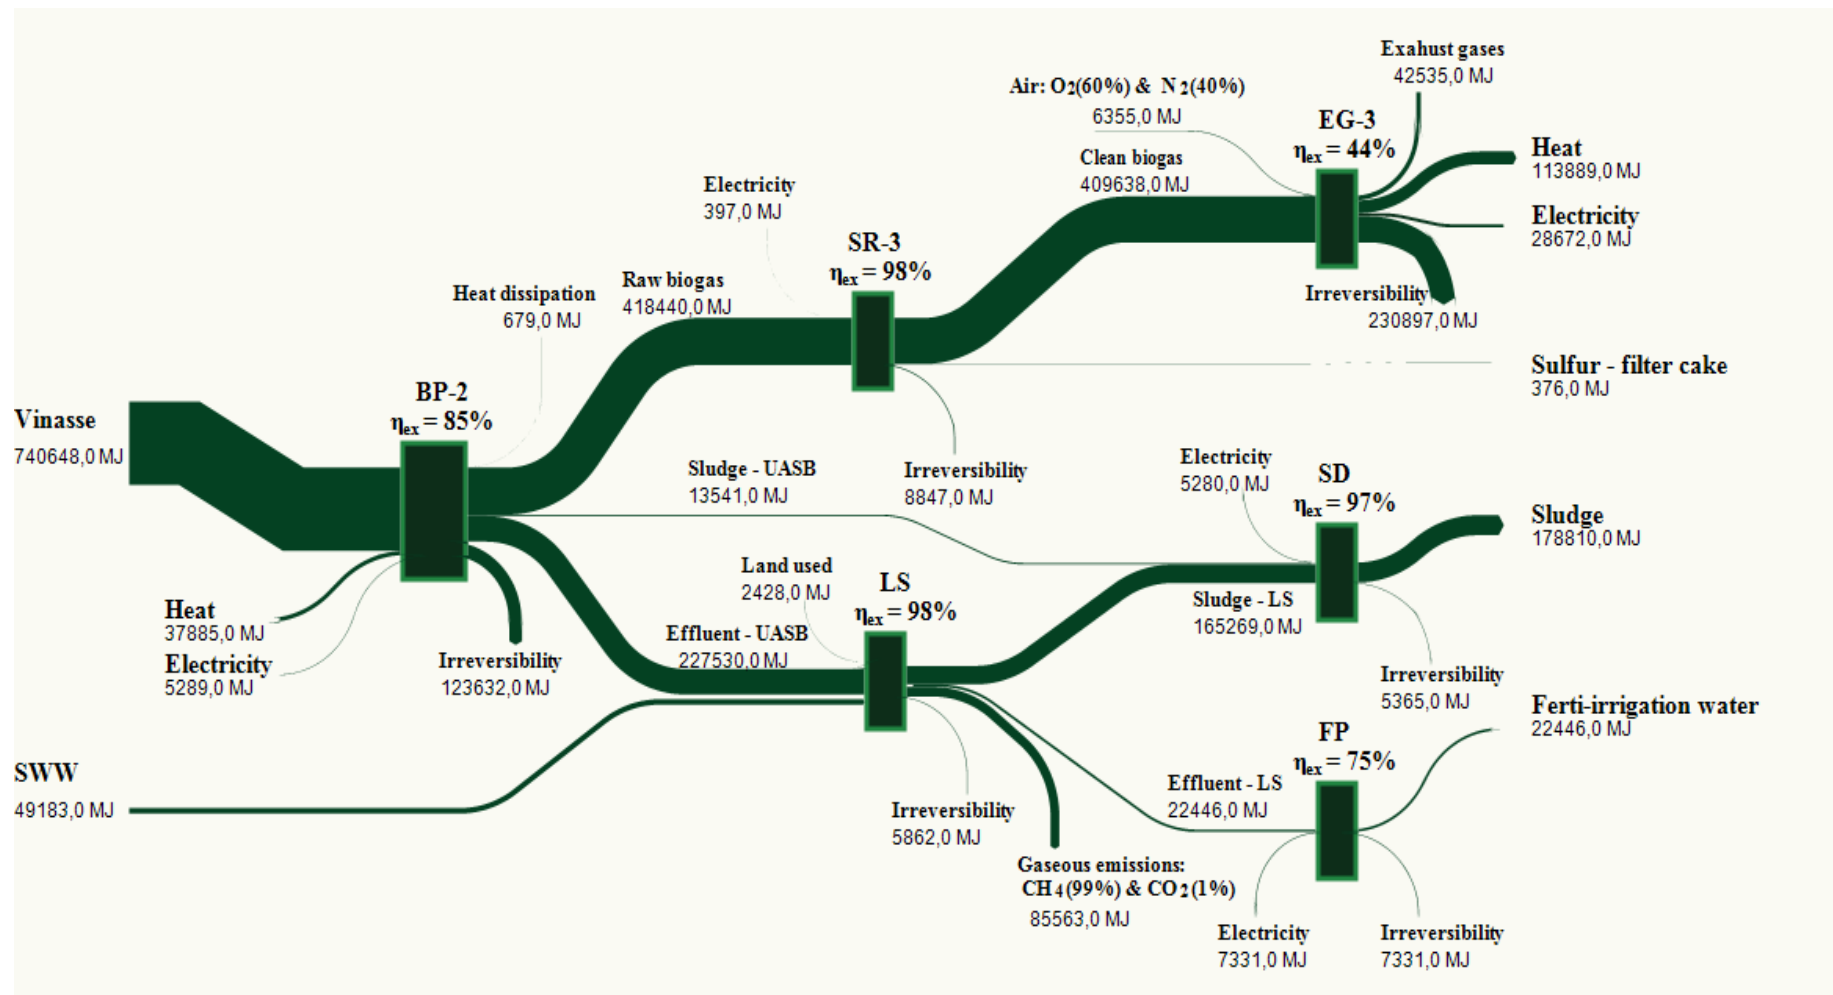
Exhaust gases
42535,0 MJ

Air: $O_2$(60%) & $N_2$(40%)
6355,0 MJ

EG-3
$\eta_{ex} = 44\%$

Heat
113889,0 MJ

Clean biogas
409638,0 MJ

Electricity
28672,0 MJ

Electricity
397,0 MJ

SR-3
$\eta_{ex} = 98\%$

Irreversibility
230897,0 MJ

Raw biogas
418440,0 MJ

Heat dissipation
679,0 MJ

Sulfur - filter cake
376,0 MJ

BP-2
$\eta_{ex} = 85\%$

Vinasse
740648,0 MJ

Sludge - UASB
13541,0 MJ

Irreversibility
8847,0 MJ

Electricity
5280,0 MJ

SD
$\eta_{ex} = 97\%$

Sludge
178810,0 MJ

Land used
2428,0 MJ

LS
$\eta_{ex} = 98\%$

Sludge - LS
165269,0 MJ

Heat
37885,0 MJ

Electricity
5289,0 MJ

Irreversibility
123632,0 MJ

Effluent - UASB
227530,0 MJ

Irreversibility
5365,0 MJ

Ferti-irrigation water
22446,0 MJ

FP
$\eta_{ex} = 75\%$

SWW
49183,0 MJ

Effluent - LS
22446,0 MJ

Irreversibility
5862,0 MJ

Gaseous emissions:
$CH_4$(99%) & $CO_2$(1%)
85563,0 MJ

Electricity
7331,0 MJ

Irreversibility
7331,0 MJ